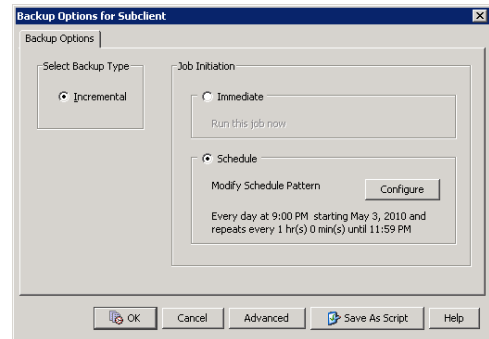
Backup Options for Subclient

Backup Options

Select Backup Type

Incremental

Job Initiation

Immediate

Run this job now

Schedule

Modify Schedule Pattern

Configure

Every day at 9:00 PM starting May 3, 2010 and repeats every 1 hr(s) 0 min(s) until 11:59 PM

OK

Cancel

Advanced

Save As Script

Help